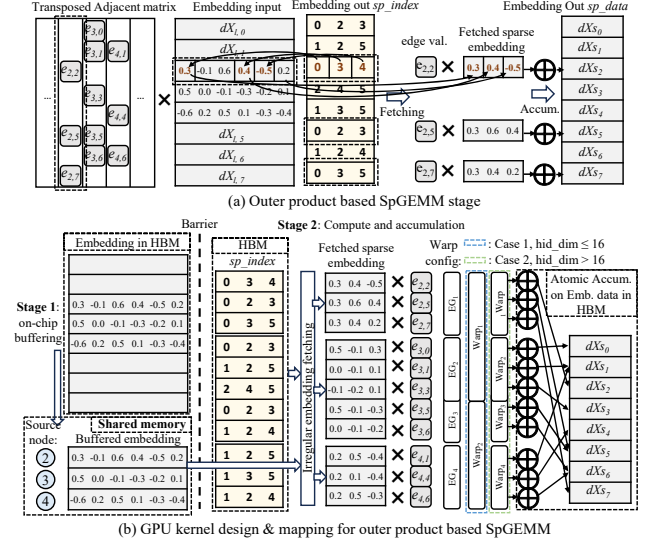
Transposed Adjacent matrix

$e_{3,0}$ $e_{3,1}$ $e_{4,1}$ $e_{2,2}$ $e_{3,3}$ $e_{4,4}$ $e_{2,5}$ $e_{3,5}$ $e_{3,6}$ $e_{4,6}$ $e_{2,7}$

... ... ×

Embedding input

$dX_{L0}$
$dX_{L1}$
0.3 -0.1 0.6 0.4 -0.5 0.2
0.5 0.0 -0.1 -0.3 -0.2 0.1
-0.6 0.2 0.5 0.1 -0.3 -0.4
$dX_{L5}$
$dX_{L6}$
$dX_{L7}$

Embedding out sp_index

| 0 | 2 | 3 |
|---|---|---|
| 1 | 2 | 5 |
| 0 | 3 | 4 |
| 2 | 4 | 5 |
| 1 | 3 | 5 |
| 0 | 2 | 3 |
| 1 | 2 | 4 |
| 0 | 3 | 5 |

edge val. Fetched sparse embedding

$e_{2,2}$ × 0.3 0.4 -0.5

Fetching

$e_{2,5}$ × 0.3 0.6 0.4

$e_{2,7}$ × 0.3 0.4 0.2

Accum.

Embedding Out sp_data

$dXs_0$
$dXs_1$
$dXs_2$
$dXs_3$
$dXs_4$
$dXs_5$
$dXs_6$
$dXs_7$

(a) Outer product based SpGEMM stage

Barrier

Stage 2: Compute and accumulation

Embedding in HBM

Stage 1: on-chip buffering

0.3 -0.1 0.6 0.4 -0.5 0.2
0.5 0.0 -0.1 -0.3 -0.2 0.1
-0.6 0.2 0.5 0.1 -0.3 -0.4

Source node: Shared memory Buffered embedding

2 0.3 -0.1 0.6 0.4 -0.5 0.2
3 0.5 0.0 -0.1 -0.3 -0.2 0.1
4 -0.6 0.2 0.5 0.1 -0.3 -0.4

HBM
sp_index

| 0 | 3 | 4 |
|---|---|---|
| 0 | 2 | 5 |
| 0 | 3 | 5 |
| 0 | 2 | 3 |
| 1 | 2 | 5 |
| 2 | 4 | 5 |
| 0 | 2 | 3 |
| 1 | 2 | 4 |
| 1 | 3 | 5 |
| 1 | 3 | 5 |
| 1 | 2 | 4 |

Irregular embedding fetching

Fetched sparse embedding

0.3 0.4 -0.5 × $e_{2,2}$
0.3 0.6 0.4 × $e_{2,5}$
0.3 0.4 0.2 × $e_{2,7}$
0.5 -0.1 0.3 × $e_{3,0}$
0.0 -0.1 0.1 × $e_{3,1}$
-0.1 -0.2 0.1 × $e_{3,3}$
0.5 -0.1 -0.3 × $e_{3,5}$
0.0 -0.1 0.2 × $e_{3,6}$
0.2 0.5 -0.4 × $e_{4,1}$
0.2 0.1 -0.4 × $e_{4,4}$
0.2 0.5 -0.3 × $e_{4,6}$

Warp config: Case 1, hid_dim ≤ 16  Case 2, hid_dim > 16

EG1 EG2 EG3 EG4

Warp1 Warp2 Warp3 Warp Warp1 Warp2 Warp3 Warp4

Atomic Accum. on Emb. data in HBM

$dXs_0$
$dXs_1$
$dXs_2$
$dXs_3$
$dXs_4$
$dXs_5$
$dXs_6$
$dXs_7$

(b) GPU kernel design & mapping for outer product based SpGEMM